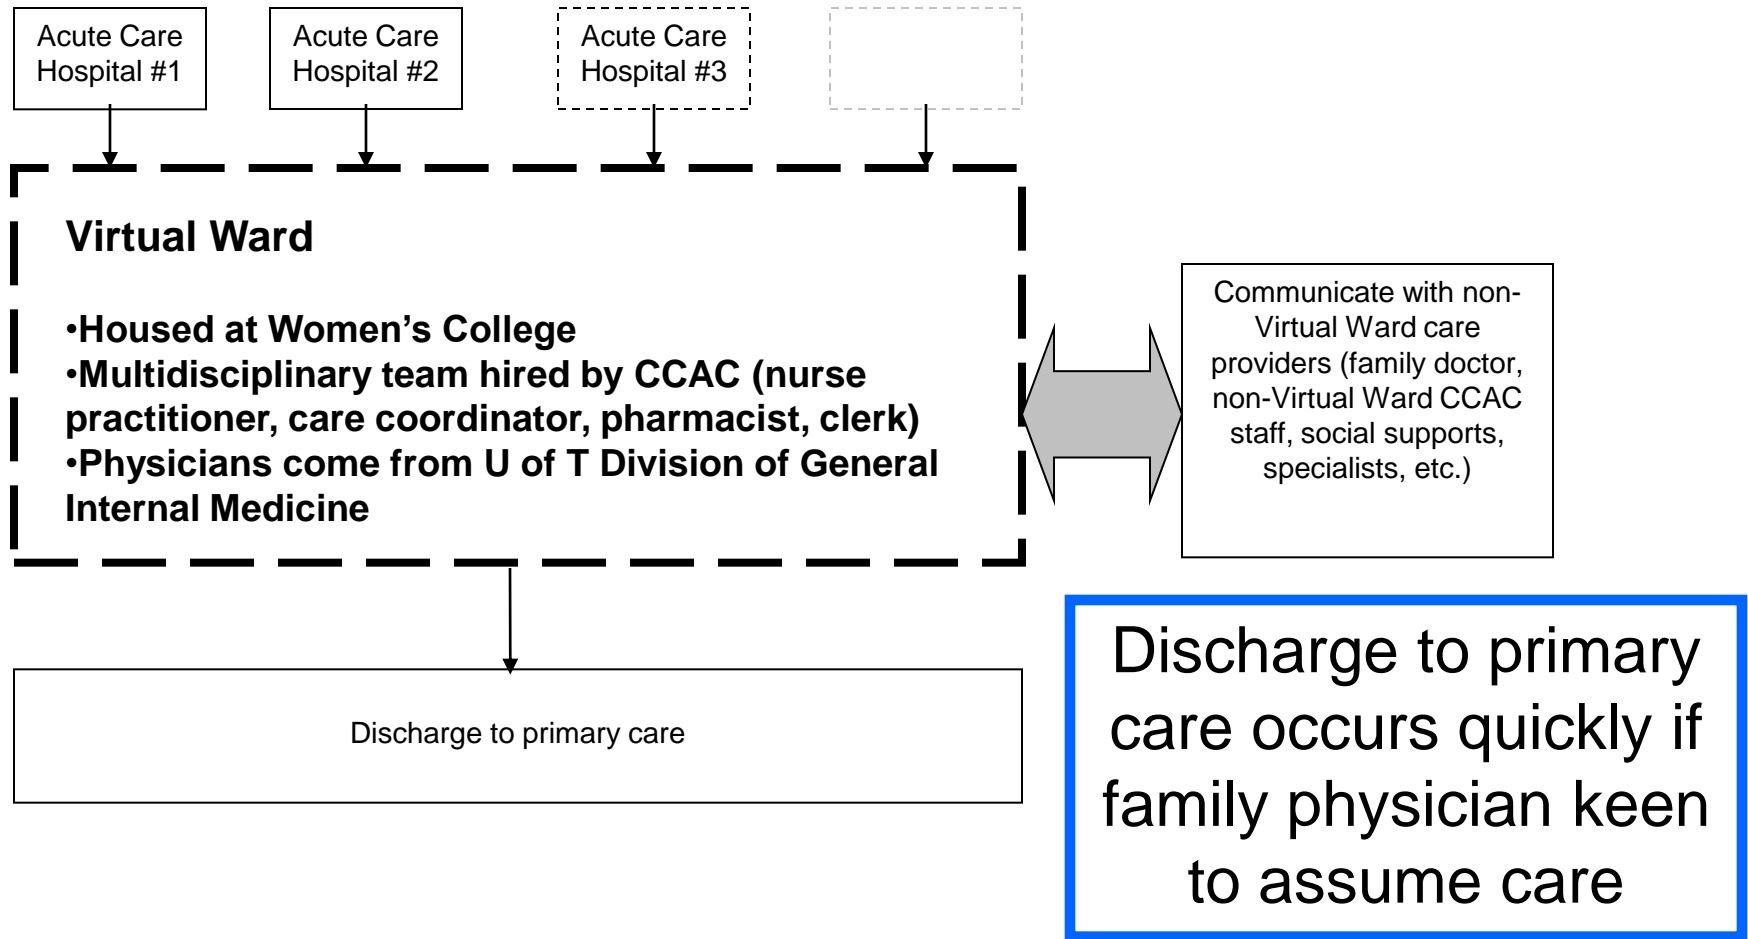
Acute Care Hospital #1

Acute Care Hospital #2

Acute Care Hospital #3

Virtual Ward

•Housed at Women's College
•Multidisciplinary team hired by CCAC (nurse practitioner, care coordinator, pharmacist, clerk)
•Physicians come from U of T Division of General Internal Medicine

Communicate with non-Virtual Ward care providers (family doctor, non-Virtual Ward CCAC staff, social supports, specialists, etc.)

Discharge to primary care

Discharge to primary care occurs quickly if family physician keen to assume care